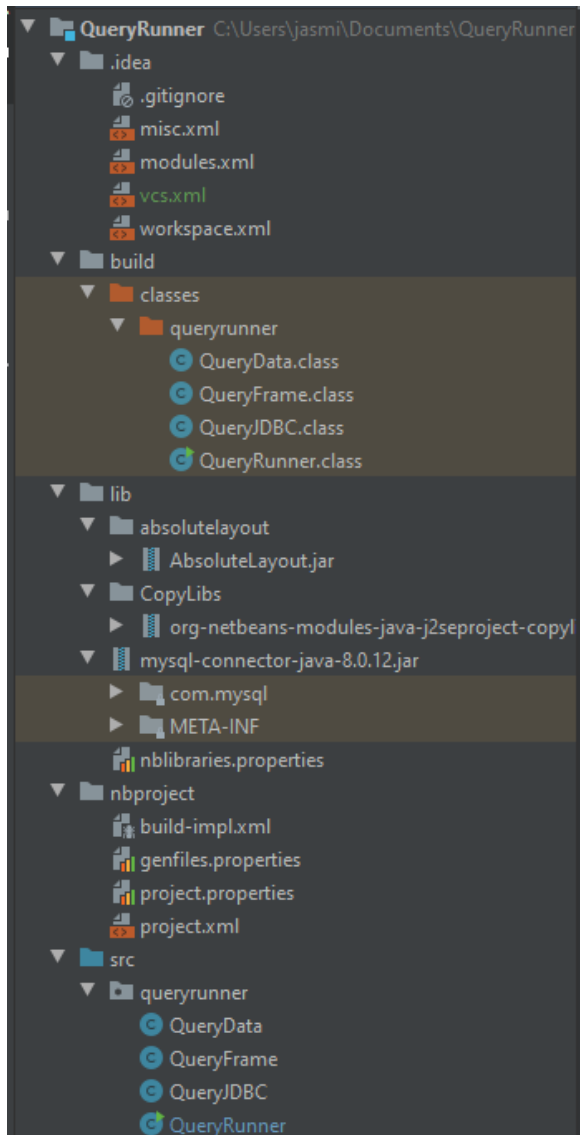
QueryRunner C:\Users\jasmi\Documents\QueryRunner
.idea
.gitignore
misc.xml
modules.xml
vcs.xml
workspace.xml
build
classes
queryrunner
QueryData.class
QueryFrame.class
QueryJDBC.class
QueryRunner.class
lib
absolutelayout
AbsoluteLayout.jar
CopyLibs
org-netbeans-modules-java-j2seproject-copyl
mysql-connector-java-8.0.12.jar
com.mysql
META-INF
nblibraries.properties
nbproject
build-impl.xml
genfiles.properties
project.properties
project.xml
src
queryrunner
QueryData
QueryFrame
QueryJDBC
QueryRunner